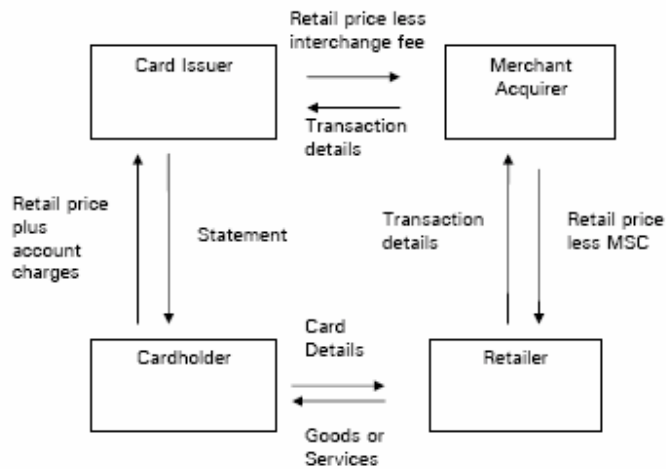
Card Issuer

Retail price less interchange fee

Transaction details

Merchant Acquirer

Retail price plus account charges

Statement

Transaction details

Retail price less MSC

Cardholder

Card Details

Goods or Services

Retailer